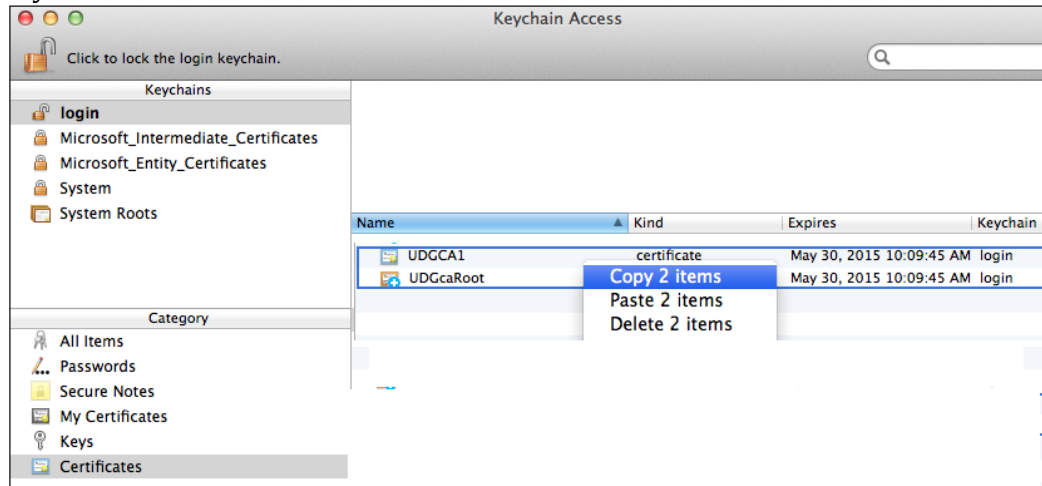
Keychain Access

Click to lock the login keychain.

Keychains
login
Microsoft_Intermediate_Certificates
Microsoft_Entity_Certificates
System
System Roots

Category
All Items
Passwords
Secure Notes
My Certificates
Keys
Certificates

| Name | Kind | Expires | Keychain |
|---|---|---|---|
| UDGCA1 | certificate | May 30, 2015 10:09:45 AM | login |
| UDGcaRoot | | May 30, 2015 10:09:45 AM | login |

Copy 2 items
Paste 2 items
Delete 2 items